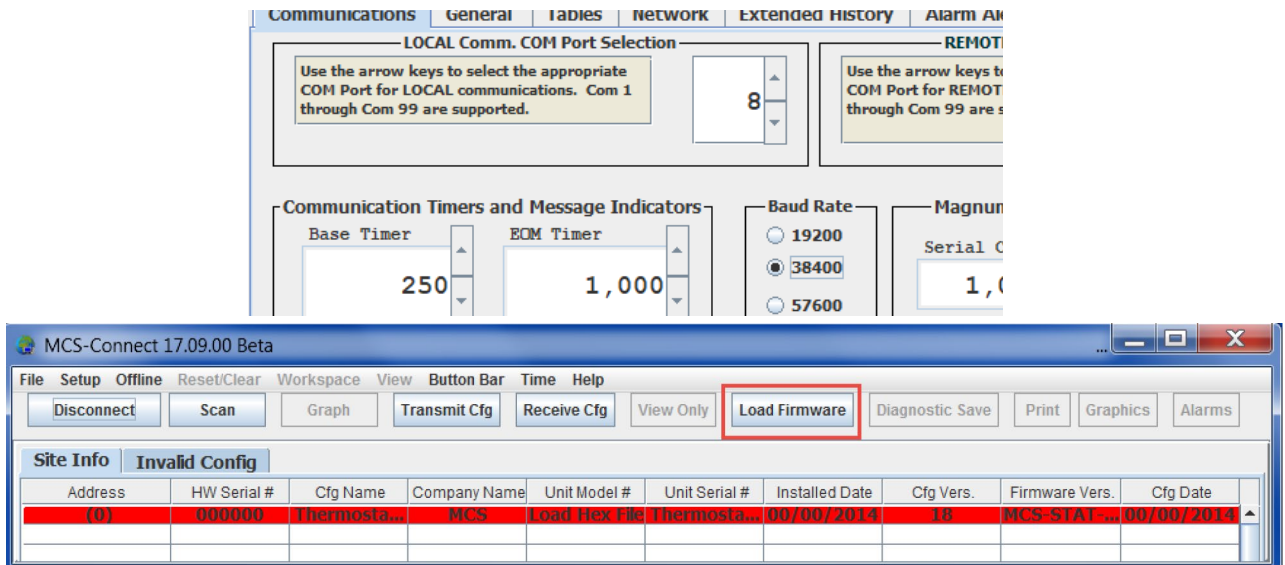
Communications | General | Tables | Network | Extended History | Alarm Al

LOCAL Comm. COM Port Selection

Use the arrow keys to select the appropriate COM Port for LOCAL communications. Com 1 through Com 99 are supported.

8

REMOT

Use the arrow keys to COM Port for REMOT through Com 99 are s

Communication Timers and Message Indicators

Base Timer

250

EOM Timer

1,000

Baud Rate

19200

38400

57600

Magnum

Serial C

1,(

MCS-Connect 17.09.00 Beta

File Setup Offline Reset/Clear Workspace View Button Bar Time Help

Disconnect | Scan | Graph | Transmit Cfg | Receive Cfg | View Only | Load Firmware | Diagnostic Save | Print | Graphics | Alarms

Site Info | Invalid Config

| Address | HW Serial # | Cfg Name | Company Name | Unit Model # | Unit Serial # | Installed Date | Cfg Vers. | Firmware Vers. | Cfg Date |
|---|---|---|---|---|---|---|---|---|---|
| (0) | 000000 | Thermosta... | MCS | Load Hex File | Thermosta... | 00/00/2014 | 18 | MCS-STAT-... | 00/00/2014 |